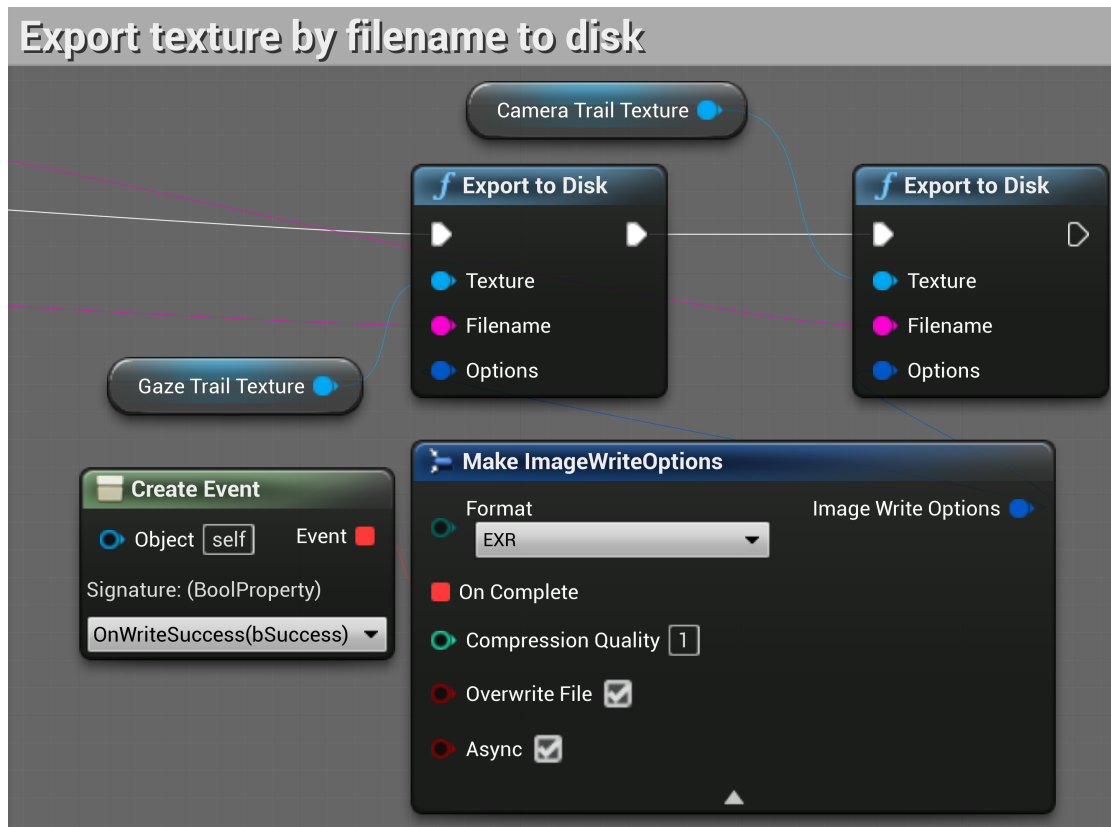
Export texture by filename to disk

Camera Trail Texture

Export to Disk
Texture
Filename
Options

Export to Disk
Texture
Filename
Options

Gaze Trail Texture

Create Event
Object self
Event
Signature: (BoolProperty)
OnWriteSuccess(bSuccess)

Make ImageWriteOptions
Format
EXR
Image Write Options
On Complete
Compression Quality 1
Overwrite File
Async